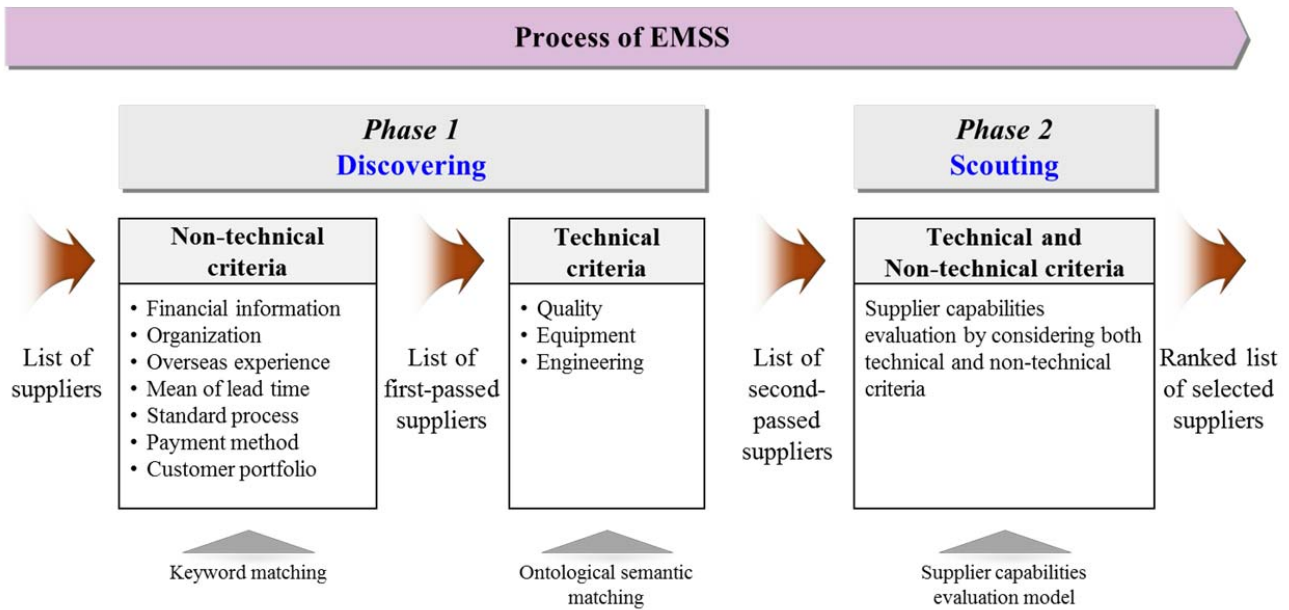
Process of EMSS

Phase 1
Discovering

Phase 2
Scouting

List of suppliers

Non-technical criteria

• Financial information
• Organization
• Overseas experience
• Mean of lead time
• Standard process
• Payment method
• Customer portfolio

List of first-passed suppliers

Technical criteria

• Quality
• Equipment
• Engineering

List of second-passed suppliers

Technical and Non-technical criteria

Supplier capabilities evaluation by considering both technical and non-technical criteria

Ranked list of selected suppliers

Keyword matching

Ontological semantic matching

Supplier capabilities evaluation model